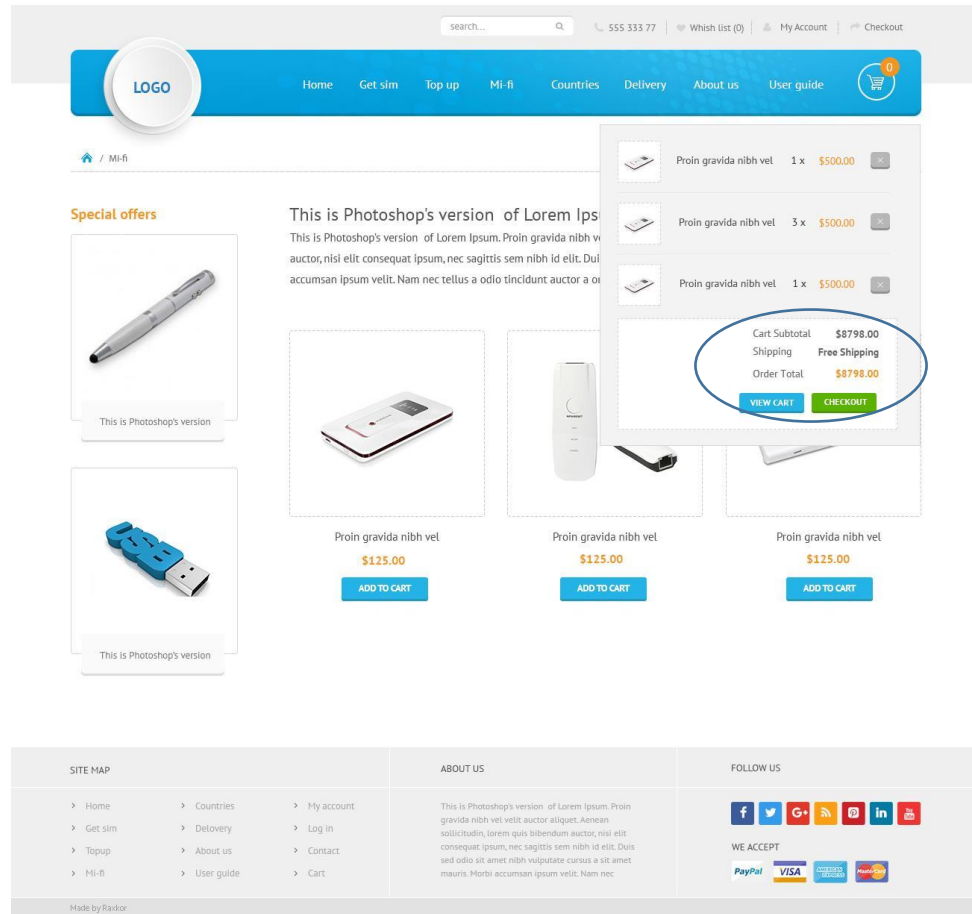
search... 555 333 77 | Whish list (0) | My Account | Checkout

LOGO

Home Get sim Top up Mi-fi Countries Delivery About us User guide

0

/ Mi-fi

Special offers

This is Photoshop's version

This is Photoshop's version

This is Photoshop's version of Lorem Ipsu

This is Photoshop's version of Lorem Ipsum. Proin gravida nibh ve auctor, nisi elit consequat ipsum, nec sagittis sem nibh id elit. Dui accumsan ipsum velit. Nam nec tellus a odio tincidunt auctor a or

Proin gravida nibh vel 1 x $500.00

Proin gravida nibh vel 3 x $500.00

Proin gravida nibh vel 1 x $500.00

Cart Subtotal $8798.00
Shipping Free Shipping
Order Total $8798.00

VIEW CART CHECKOUT

Proin gravida nibh vel
$125.00
ADD TO CART

Proin gravida nibh vel
$125.00
ADD TO CART

Proin gravida nibh vel
$125.00
ADD TO CART

SITE MAP

Home
Get sim
Topup
Mi-fi

Countries
Delovery
About us
User guide

My account
Log in
Contact
Cart

ABOUT US

This is Photoshop's version of Lorem Ipsum. Proin gravida nibh vel velit auctor aliquet. Aenean sollicitudin, lorem quis bibendum auctor, nisi elit consequat ipsum, nec sagittis sem nibh id elit. Duis sed odio sit amet nibh vulputate cursus a sit amet mauris. Morbi accumsan ipsum velit. Nam nec

FOLLOW US

WE ACCEPT

PayPal VISA

Made by Raxkor